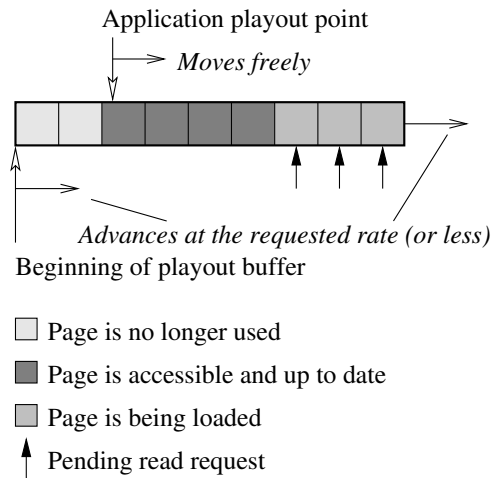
Application playout point

Moves freely

Advances at the requested rate (or less)

Beginning of playout buffer

Page is no longer used

Page is accessible and up to date

Page is being loaded

Pending read request